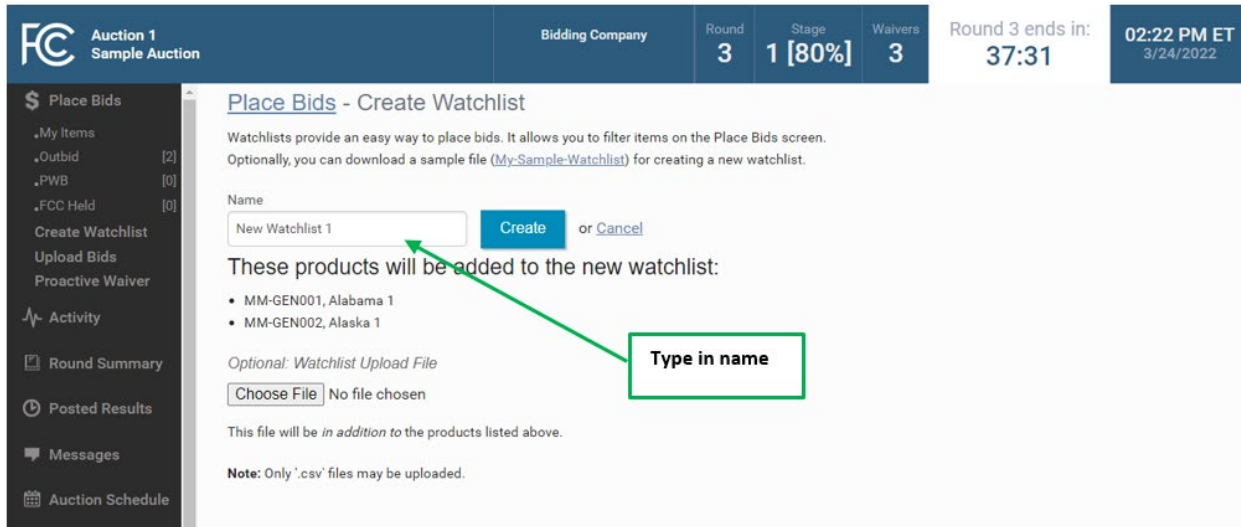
FCC Auction 1 Sample Auction

Bidding Company

Round 3

Stage 1 [80%]

Waivers 3

Round 3 ends in: 37:31

02:22 PM ET 3/24/2022

Place Bids
My Items
Outbid [2]
PWB [0]
FCC Held [0]
Create Watchlist
Upload Bids
Proactive Waiver
Activity
Round Summary
Posted Results
Messages
Auction Schedule

Place Bids - Create Watchlist

Watchlists provide an easy way to place bids. It allows you to filter items on the Place Bids screen. Optionally, you can download a sample file (My-Sample-Watchlist) for creating a new watchlist.

Name

New Watchlist 1

Create or Cancel

These products will be added to the new watchlist:

- MM-GEN001, Alabama 1
- MM-GEN002, Alaska 1

Optional: Watchlist Upload File

Choose File No file chosen

This file will be *in addition to* the products listed above.

**Note:** Only '.csv' files may be uploaded.

Type in name